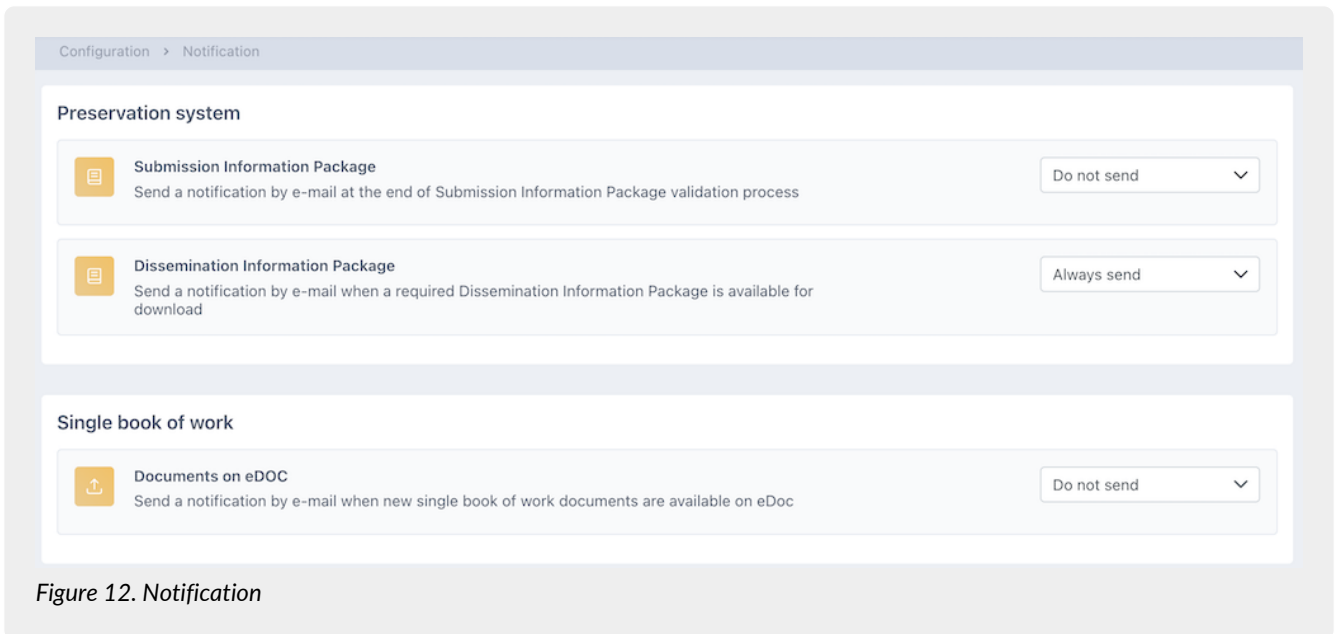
Configuration > Notification

Preservation system

Submission Information Package
Send a notification by e-mail at the end of Submission Information Package validation process

Do not send

Dissemination Information Package
Send a notification by e-mail when a required Dissemination Information Package is available for download

Always send

Single book of work

Documents on eDOC
Send a notification by e-mail when new single book of work documents are available on eDoc

Do not send

Figure 12. Notification